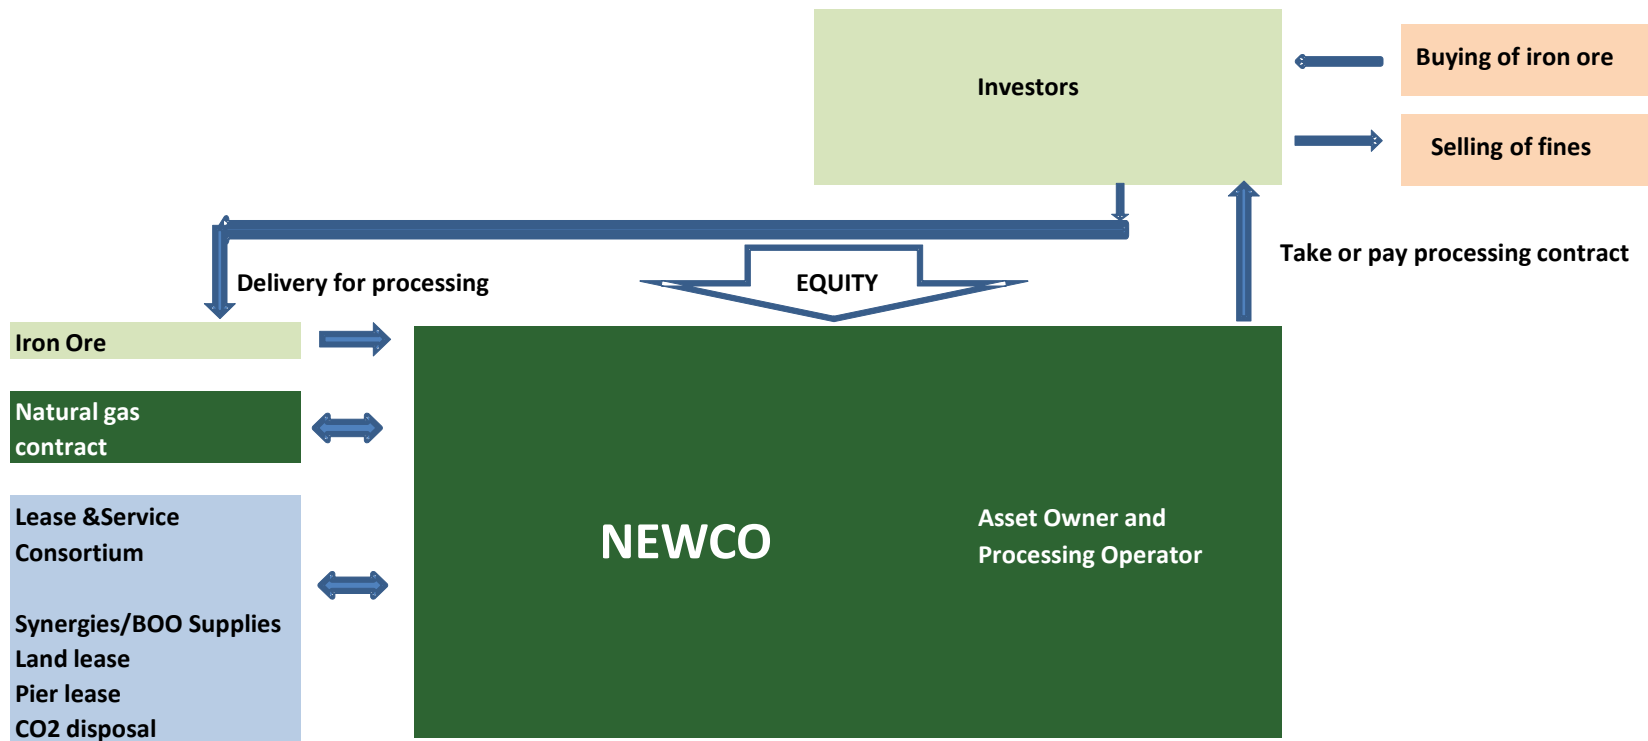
Investors

Buying of iron ore

Selling of fines

Take or pay processing contract

Delivery for processing

EQUITY

Iron Ore

Natural gas contract

Lease &Service Consortium

Synergies/BOO Supplies
Land lease
Pier lease
CO2 disposal

NEWCO

Asset Owner and Processing Operator